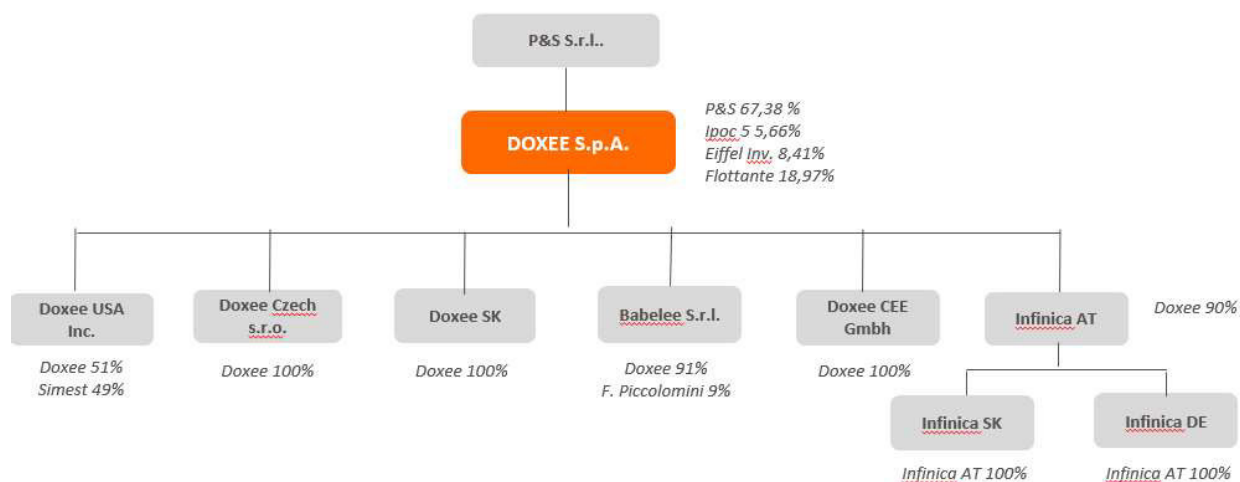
P&S S.r.l..

DOXEE S.p.A.

P&S 67,38 %
Ipoc 5 5,66%
Eiffel Inv. 8,41%
Flottante 18,97%

Doxee USA Inc.

Doxee 51%
Simest 49%

Doxee Czech s.r.o.

Doxee 100%

Doxee SK

Doxee 100%

Babelee S.r.l.

Doxee 91%
F. Piccolomini 9%

Doxee CEE Gmbh

Doxee 100%

Infinica AT

Doxee 90%

Infinica SK

Infinica AT 100%

Infinica DE

Infinica AT 100%